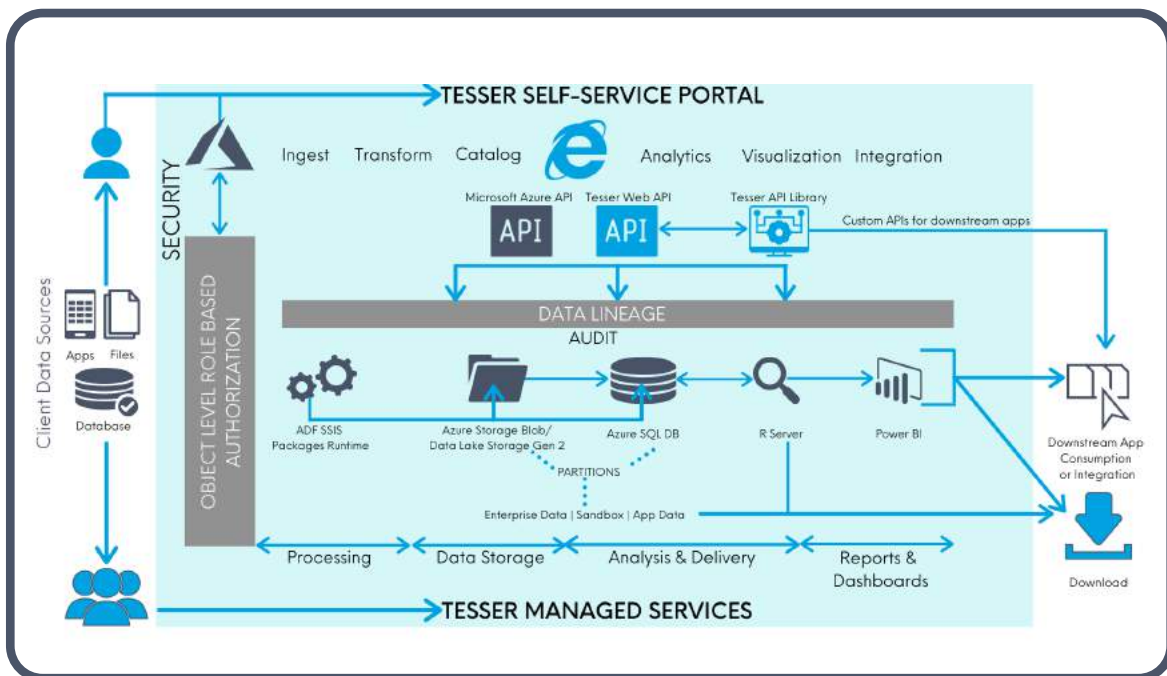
TESSER SELF-SERVICE PORTAL

SECURITY

Ingest Transform Catalog Analytics Visualization Integration

Microsoft Azure API
API

Tesser Web API
API

Tesser API Library

Custom APIs for downstream apps

Client Data Sources

Apps Files

Database

OBJECT LEVEL ROLE BASED AUTHORIZATION

DATA LINEAGE

AUDIT

ADF SSIS Packages Runtime

Azure Storage Blob/ Data Lake Storage Gen 2

Azure SQL DB

R Server

Power BI

PARTITIONS

Enterprise Data | Sandbox | App Data

Downstream App Consumption or Integration

Download

Processing Data Storage Analysis & Delivery Reports & Dashboards

TESSER MANAGED SERVICES